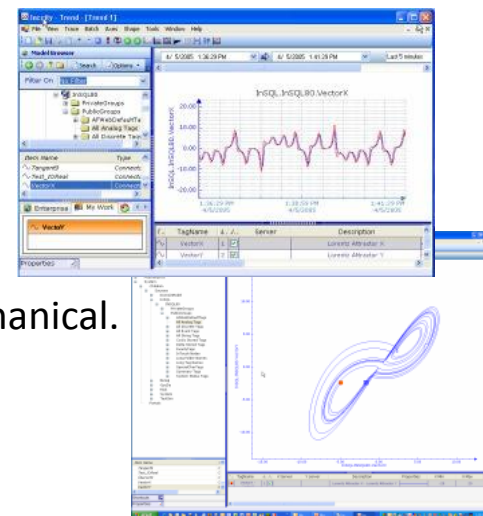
Insqlity - Trend - [Trend 1]

File View Trace Batch Axes Shape Tools Window Help

Model browser

Search Options

Filter On

InSQL80

PrivateGroups

PublicGroups

AFWebDefaultTe

All Analog Tags

All Discrete Tags

Item Name Type

TangentB Connect

Test_Z Connect

VectorX Connect

Enterprise My Work

VectorY

Properties

4/ 5/2005 1:36:29 PM 4/ 5/2005 1:41:29 PM Last 5 minutes

InSQL.InSQL80.VectorX

20.00

10.00

0.00

-10.00

-20.00

InSQL.InSQL80.VectorX

1:36:29 PM 4/5/2005

1:38:59 PM 4/5/2005

1:41:29 PM 4/5/2005

TagName Server Description

VectorX Lorentz Attractor X

VectorY Lorentz Attractor Y

hanical.